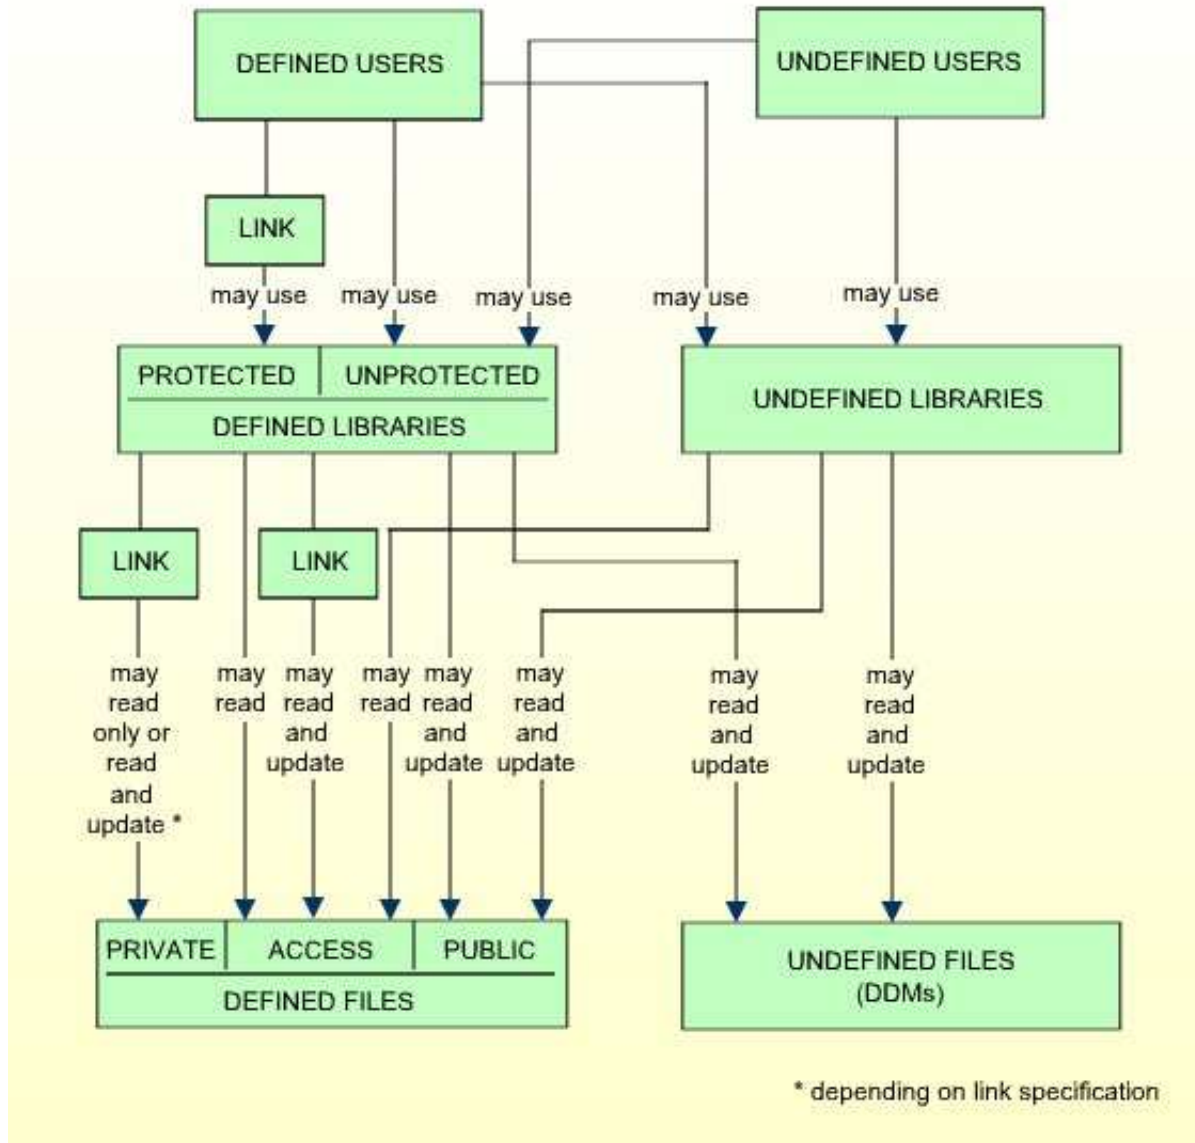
DEFINED USERS

UNDEFINED USERS

LINK

may use

may use

may use

may use

may use

PROTECTED

UNPROTECTED

DEFINED LIBRARIES

UNDEFINED LIBRARIES

LINK

LINK

may read only or read and update *

may read

may read and update

may read

may read and update

may read and update

may read and update

may read and update

PRIVATE

ACCESS

PUBLIC

DEFINED FILES

UNDEFINED FILES (DDMs)

* depending on link specification